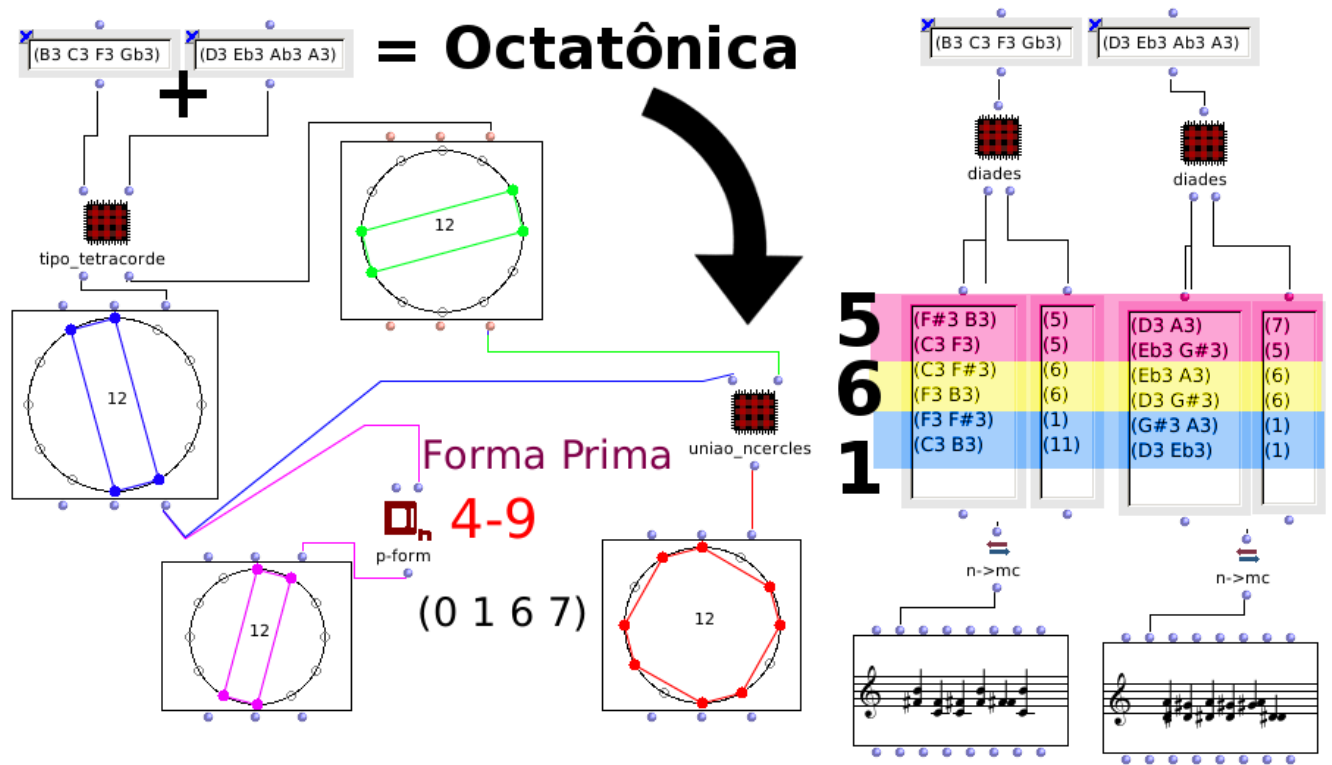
(B3 C3 F3 Gb3)

+

(D3 Eb3 Ab3 A3)

= Octatônica

tipo_tetracorde

12

12

Forma Prima

p-form

4-9

(0 1 6 7)

12

uniao_ncercles

12

(B3 C3 F3 Gb3)

(D3 Eb3 Ab3 A3)

diades

diades

5
6
1

| (F#3 B3) | (5) | (D3 A3) | (7) |
|---|---|---|---|
| (C3 F3) | (5) | (Eb3 G#3) | (5) |
| (C3 F#3) | (6) | (Eb3 A3) | (6) |
| (F3 B3) | (6) | (D3 G#3) | (6) |
| (F3 F#3) | (1) | (G#3 A3) | (1) |
| (C3 B3) | (11) | (D3 Eb3) | (1) |

n->mc

n->mc